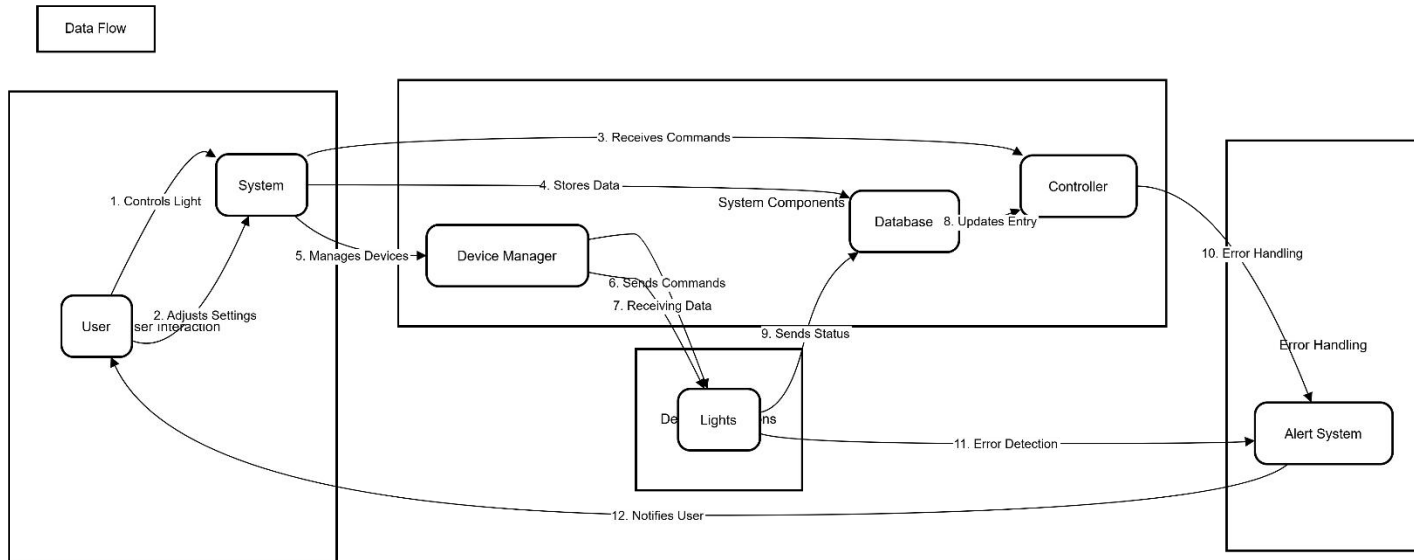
Data Flow

1. Controls Light

System

2. Adjusts Settings

User

ser Interaction

3. Receives Commands

4. Stores Data

System Components

5. Manages Devices

Device Manager

6. Sends Commands

7. Receiving Data

Database

8. Updates Entry

Controller

9. Sends Status

De

Lights

ns

10. Error Handling

Error Handling

11. Error Detection

Alert System

12. Notifies User